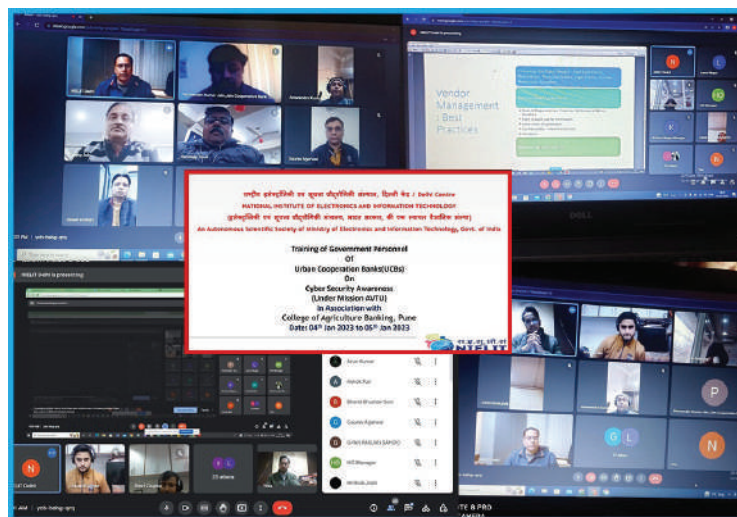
राष्ट्रीय इलेक्ट्रॉनिकी एवं सूचना प्रौद्योगिकी संस्थान, दिल्ली केंद्र / Delhi Centre
NATIONAL INSTITUTE OF ELECTRONICS AND INFORMATION TECHNOLOGY
(इलेक्ट्रॉनिकी एवं सूचना प्रौद्योगिकी मंत्रालय, भारत सरकार, की एक स्वायत्त वैज्ञानिक संस्था)
An Autonomous Scientific Society of Ministry of Electronics and Information Technology, Govt. of India

Training of Government Personnel
Of
Urban Cooperation Banks(UCBs)
On
Cyber Security Awareness
(Under Mission AVTU)
In Association with
College of Agriculture Banking, Pune
Date: 04th Jan 2023 to 05th Jan 2023

NIELIT

Vendor Management | Best Practices

NIELIT Delhi is presenting

Arun Kumar
Ashok Rai
Bharat Bhushan Soni
Gaurav Agarwal
NS Manager

N
P
G L
N

DELL